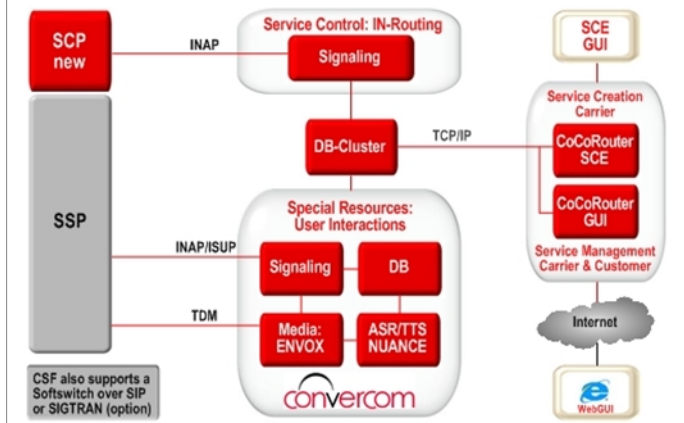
SCP new

INAP

Service Control: IN-Routing

Signaling

SCE GUI

Service Creation Carrier

DB-Cluster

TCP/IP

CoCoRouter SCE

SSP

Special Resources: User Interactions

CoCoRouter GUI

Service Management Carrier & Customer

INAP/ISUP

Signaling

DB

TDM

Media: ENVOX

ASR/TTS NUANCE

Internet

CSF also supports a Softswitch over SIP or SIGTRAN (option)

convercom

WebGUI